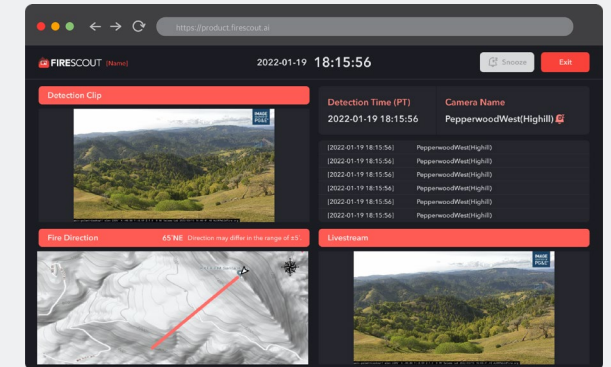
https://product.firescout.ai

FIRESCOUT (Name)

2022-01-19 18:15:56

Snooze

Exit

Detection Clip

Detection Time (PT)

2022-01-19 18:15:56

Camera Name

PepperwoodWest(Highill)

| | |
|---|---|
| (2022-01-19 18:15:56) | PepperwoodWest(Highill) |
| (2022-01-19 18:15:56) | PepperwoodWest(Highill) |
| (2022-01-19 18:15:56) | PepperwoodWest(Highill) |
| (2022-01-19 18:15:56) | PepperwoodWest(Highill) |
| (2022-01-19 18:15:56) | PepperwoodWest(Highill) |
| (2022-01-19 18:15:56) | PepperwoodWest(Highill) |

Fire Direction

65°NE Direction may differ in the range of ±5

Livestream